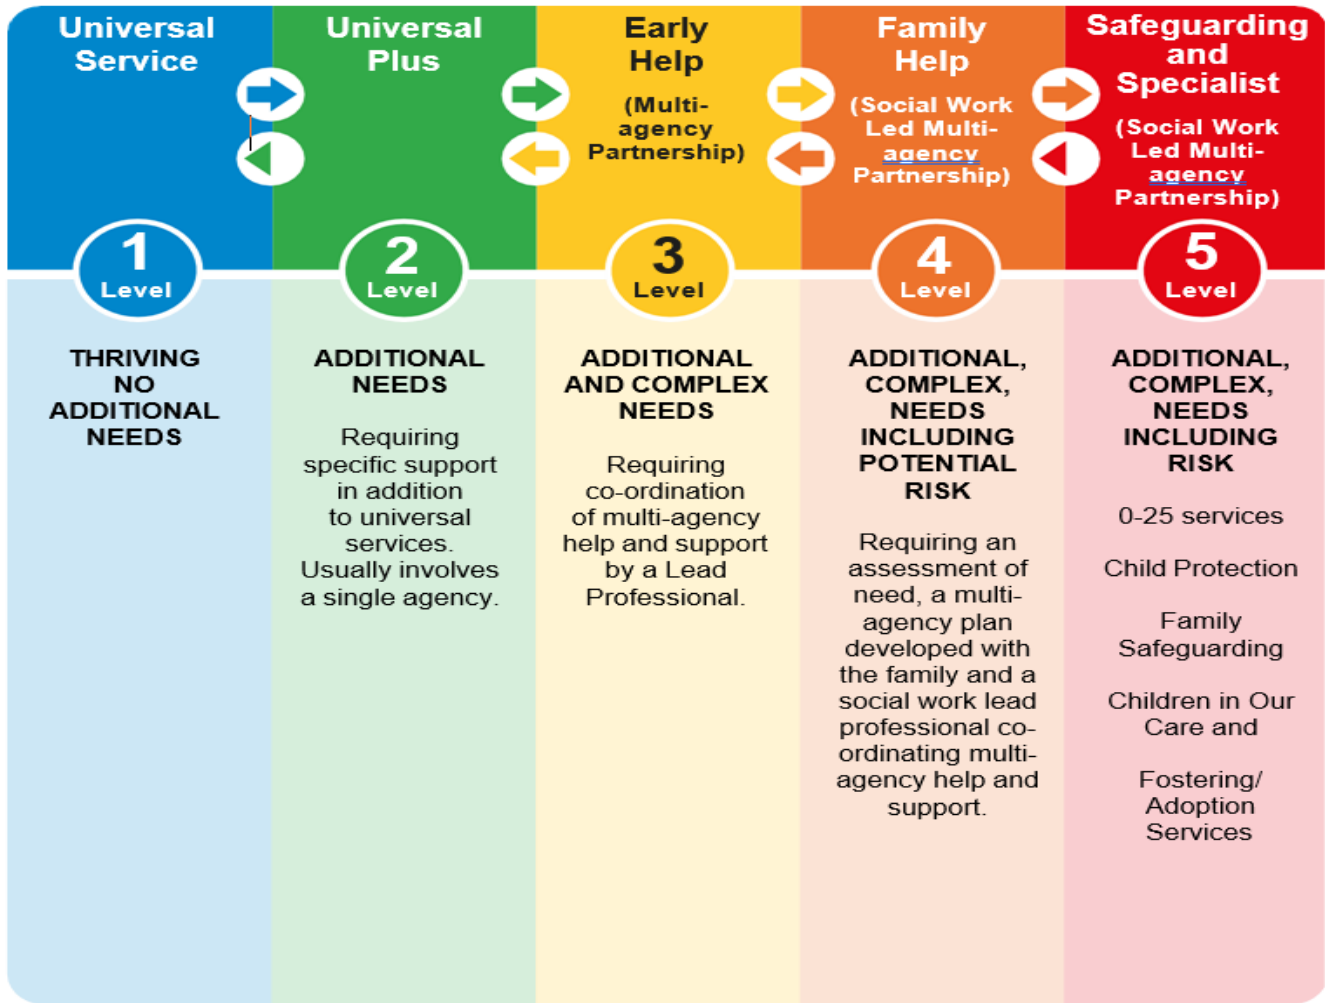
Universal Service

1 Level

THRIVING NO ADDITIONAL NEEDS

Universal Plus

2 Level

ADDITIONAL NEEDS

Requiring specific support in addition to universal services. Usually involves a single agency.

Early Help

(Multi-agency Partnership)

3 Level

ADDITIONAL AND COMPLEX NEEDS

Requiring co-ordination of multi-agency help and support by a Lead Professional.

Family Help

(Social Work Led Multi-agency Partnership)

4 Level

ADDITIONAL, COMPLEX, NEEDS INCLUDING POTENTIAL RISK

Requiring an assessment of need, a multi-agency plan developed with the family and a social work lead professional co-ordinating multi-agency help and support.

Safeguarding and Specialist

(Social Work Led Multi-agency Partnership)

5 Level

ADDITIONAL, COMPLEX, NEEDS INCLUDING RISK

0-25 services

Child Protection

Family Safeguarding

Children in Our Care and

Fostering/ Adoption Services